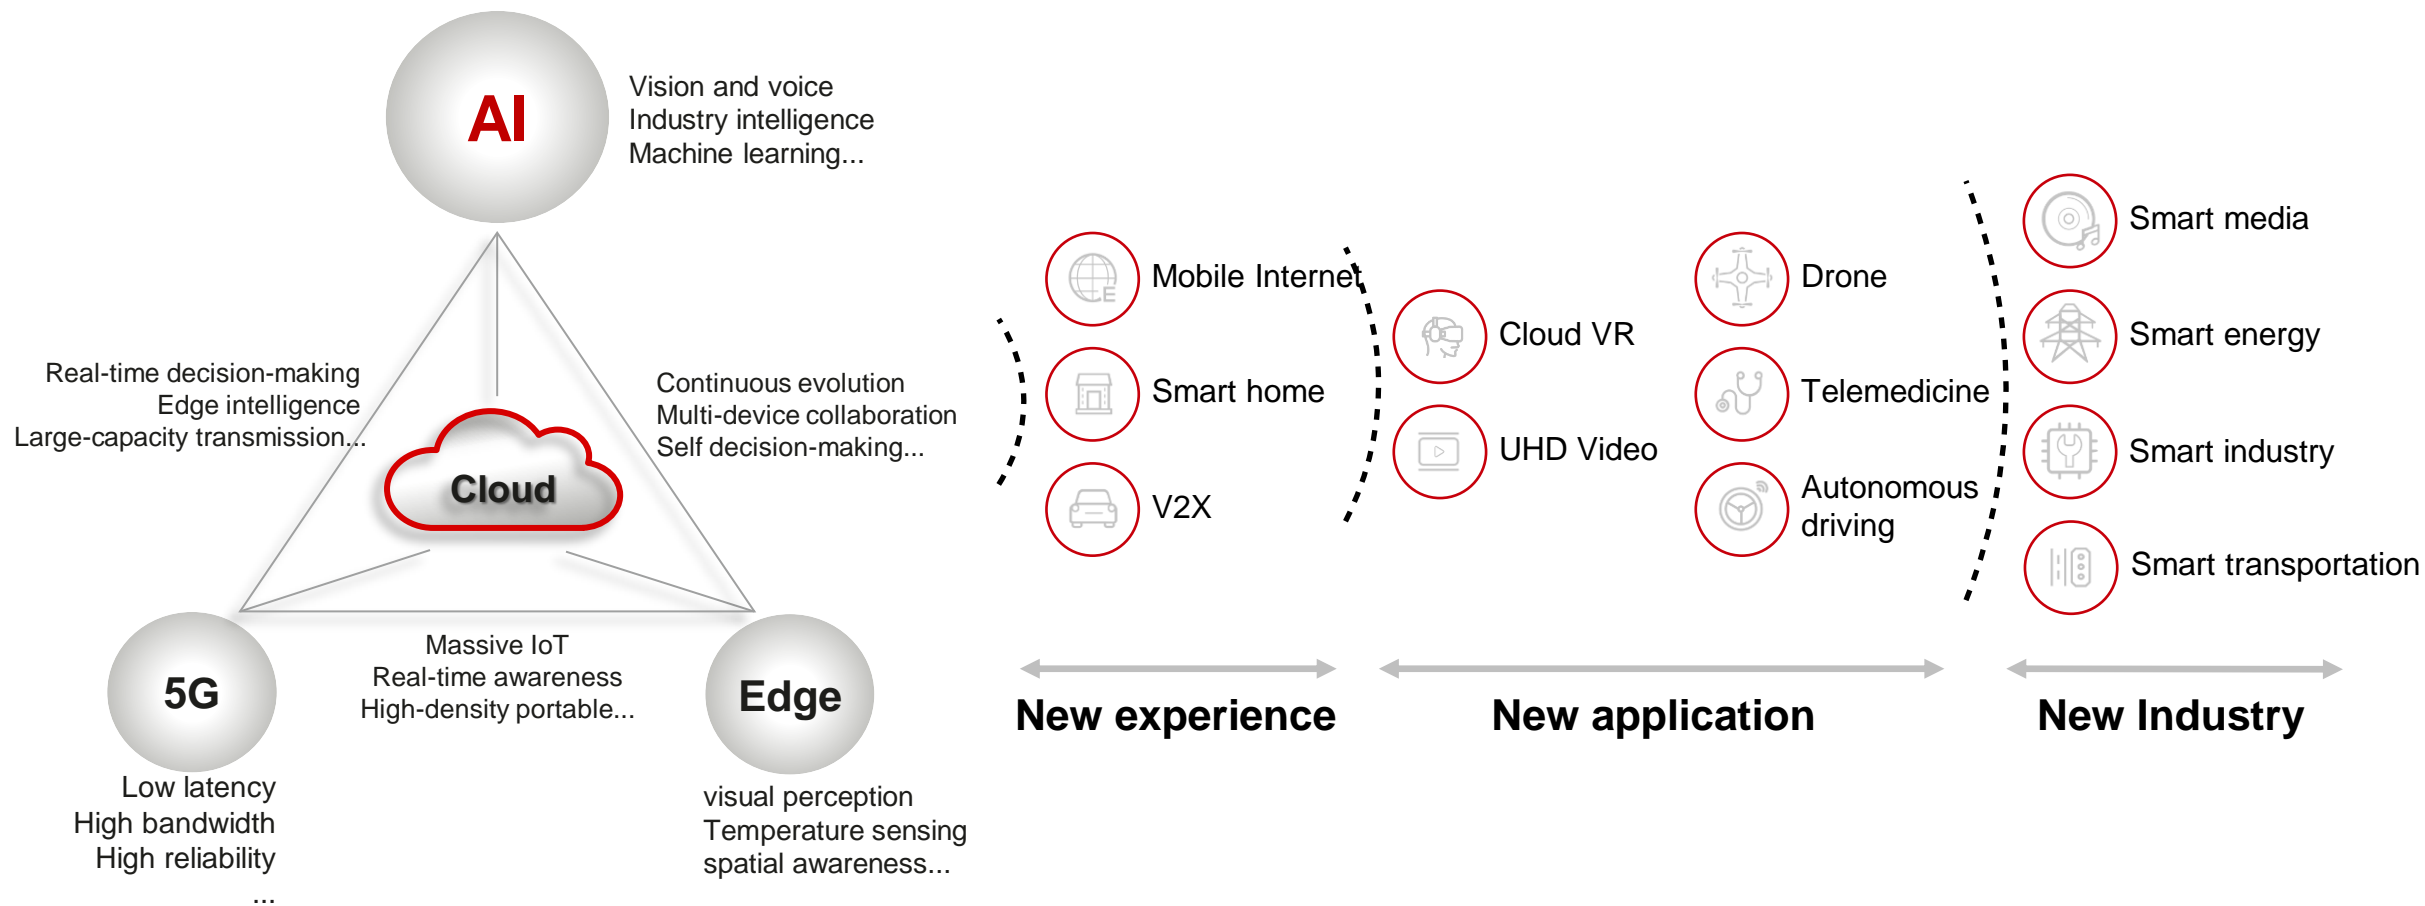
AI

Vision and voice
Industry intelligence
Machine learning...

Real-time decision-making
Edge intelligence
Large-capacity transmission...

Cloud

Continuous evolution
Multi-device collaboration
Self decision-making...

5G

Massive IoT
Real-time awareness
High-density portable...

Edge

Low latency
High bandwidth
High reliability
...

visual perception
Temperature sensing
spatial awareness...

Mobile Internet
Smart home
V2X

Cloud VR
UHD Video

Drone
Telemedicine
Autonomous driving

Smart media
Smart energy
Smart industry
Smart transportation

New experience

New application

New Industry